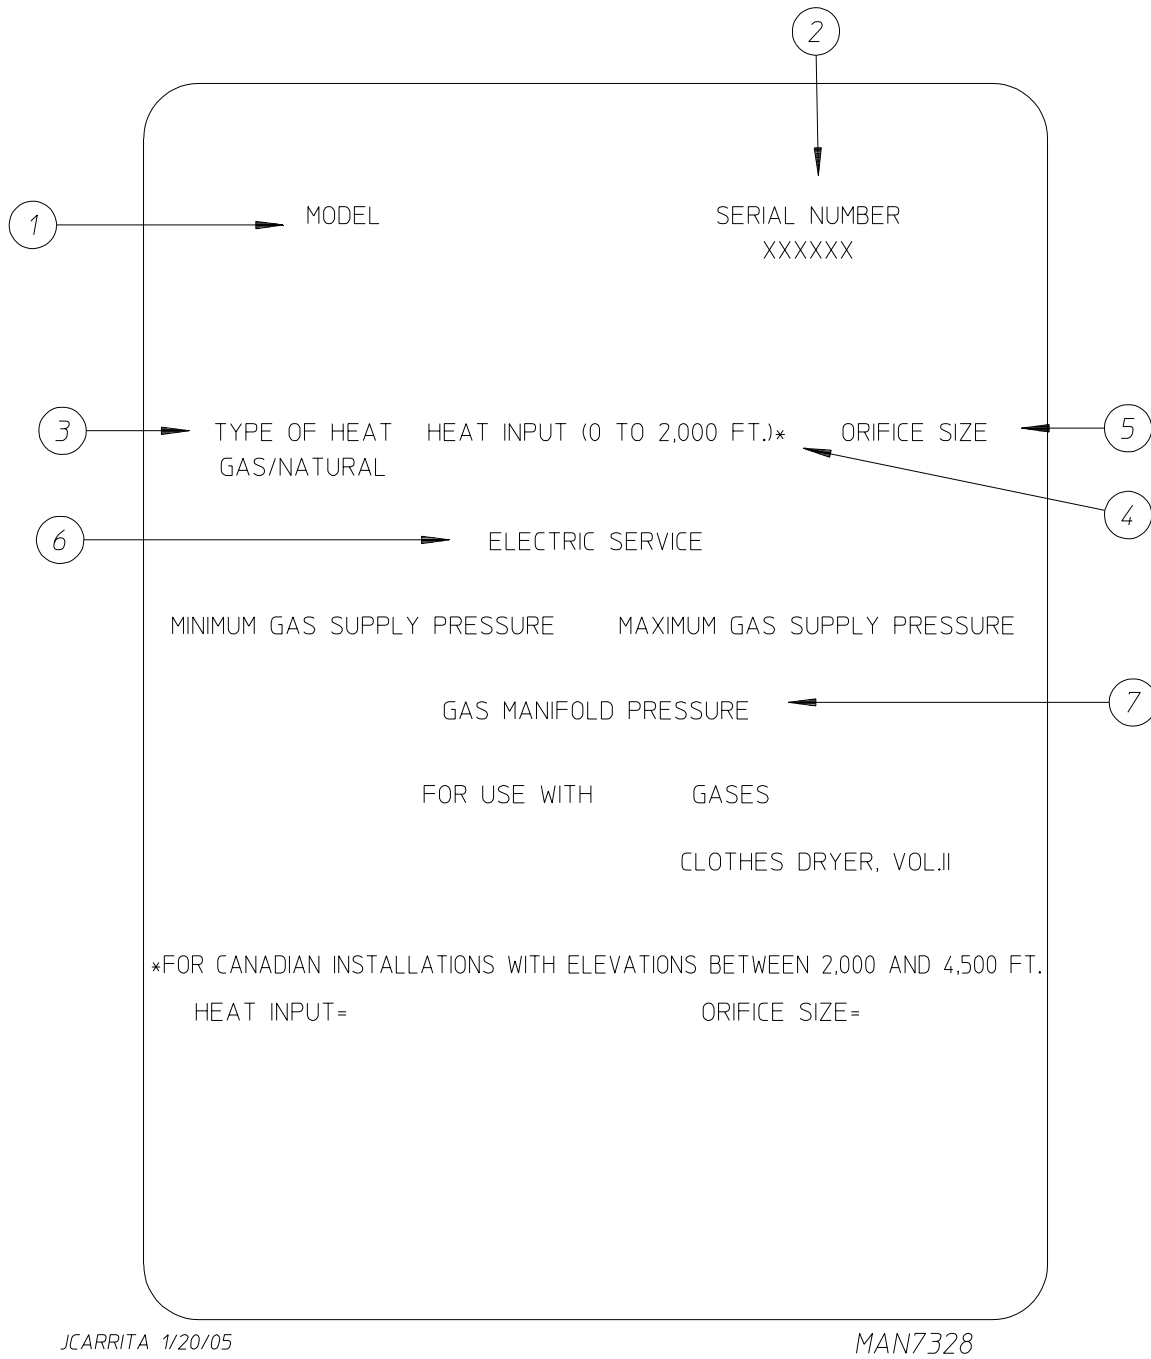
2

1

MODEL

SERIAL NUMBER
XXXXXX

3

TYPE OF HEAT
GAS/NATURAL

HEAT INPUT (0 TO 2,000 FT.)*

ORIFICE SIZE

5

4

6

ELECTRIC SERVICE

MINIMUM GAS SUPPLY PRESSURE

MAXIMUM GAS SUPPLY PRESSURE

GAS MANIFOLD PRESSURE

7

FOR USE WITH GASES

CLOTHES DRYER, VOL.II

*FOR CANADIAN INSTALLATIONS WITH ELEVATIONS BETWEEN 2,000 AND 4,500 FT.

HEAT INPUT=

ORIFICE SIZE=

JCARRITA 1/20/05

MAN7328